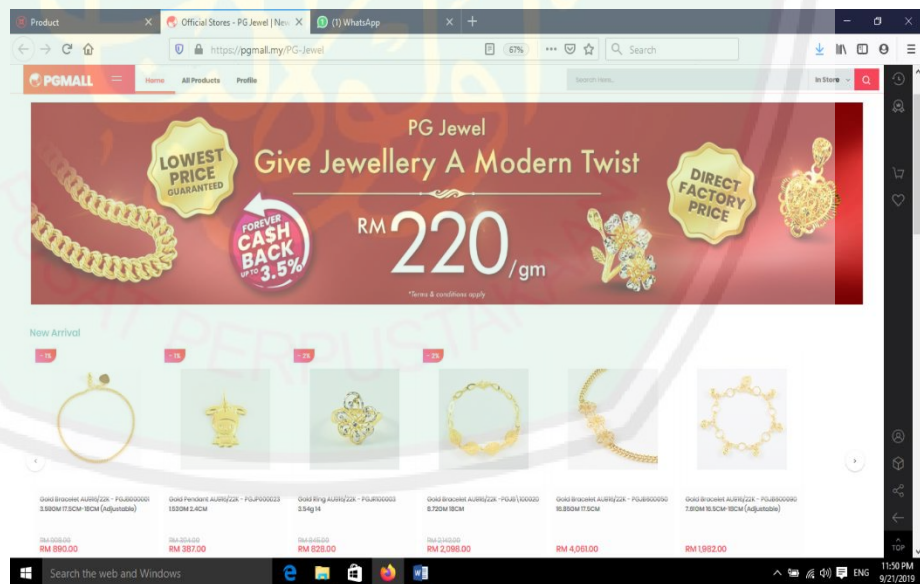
Product
Official Stores - PG Jewel | New
(1) WhatsApp
https://pgmall.my/PG-Jewel
67%
Search
PGMALL
Home All Products Profile
Search here...
In Store

PG Jewel
Give Jewellery A Modern Twist
LOWEST PRICE GUARANTEED
FOREVER CA$H BACK UP TO 3.5%
RM 220/gm
*Terms & conditions apply
DIRECT FACTORY PRICE

New Arrival
-1%
-1%
-2%
-2%

Gold Bracelet AU916/22k - PGJB000001 3.590M 17.5CM-18CM (Adjustable)
RM 908.00
RM 890.00

Gold Pendant AU916/22k - PGJP000023 1.53GM 2.4CM
RM 394.00
RM 387.00

Gold Ring AU916/22k - PGJR000003 3.54g 14
RM 845.00
RM 828.00

Gold Bracelet AU916/22k - PGJB100020 8.720M 18CM
RM 2,143.00
RM 2,098.00

Gold Bracelet AU916/22k - PGJB500050 16.850M 17.5CM
RM 4,061.00

Gold Bracelet AU916/22k - PGJB500090 7.910M 16.5CM-18CM (Adjustable)
RM 1,982.00

TOP
Search the web and Windows
ENG
11:50 PM
9/21/2019